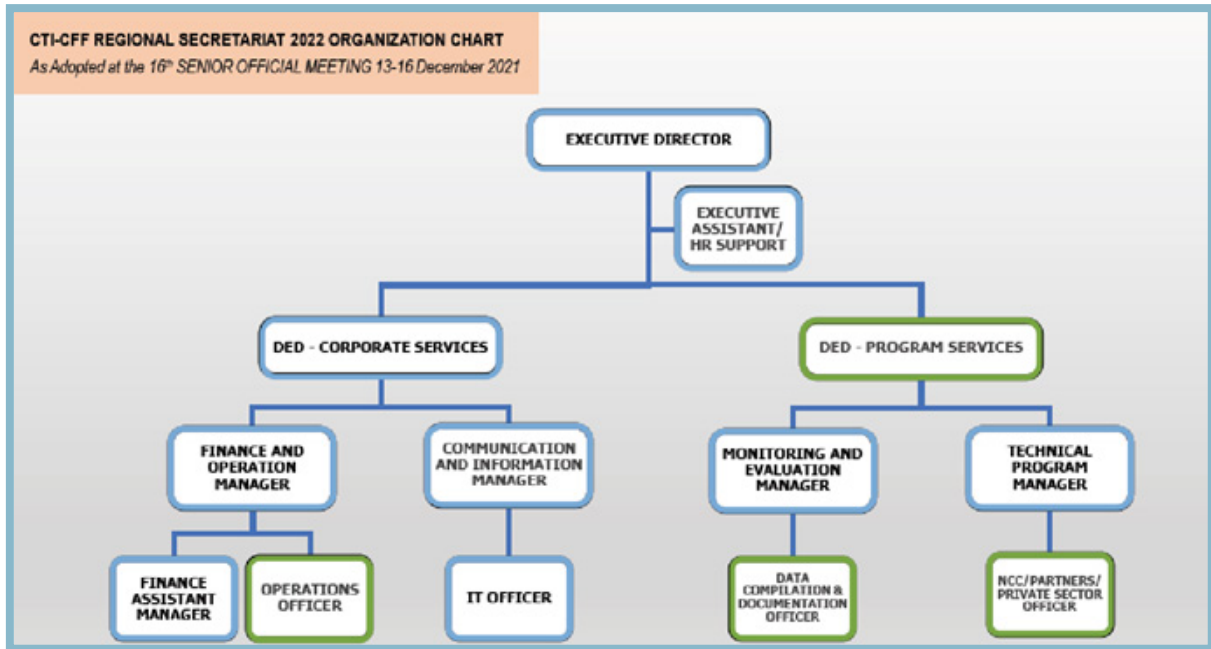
CTI-CFF REGIONAL SECRETARIAT 2022 ORGANIZATION CHART
As Adopted at the 16$^{th}$ SENIOR OFFICIAL MEETING 13-16 December 2021

EXECUTIVE DIRECTOR

EXECUTIVE ASSISTANT/ HR SUPPORT

DED - CORPORATE SERVICES

DED - PROGRAM SERVICES

FINANCE AND OPERATION MANAGER

COMMUNICATION AND INFORMATION MANAGER

MONITORING AND EVALUATION MANAGER

TECHNICAL PROGRAM MANAGER

FINANCE ASSISTANT MANAGER

OPERATIONS OFFICER

IT OFFICER

DATA COMPILATION & DOCUMENTATION OFFICER

NCC/PARTNERS/ PRIVATE SECTOR OFFICER